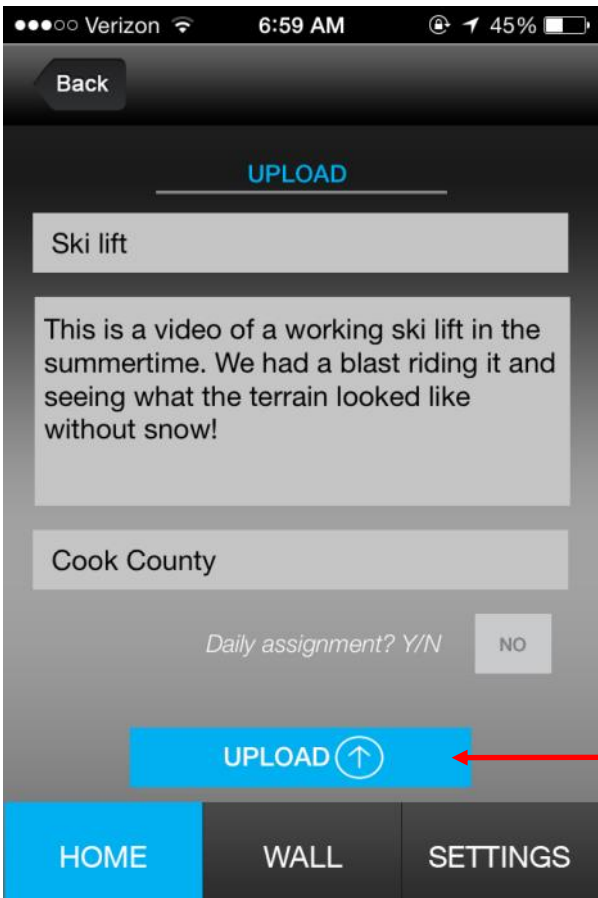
●●●○○ Verizon 6:59 AM 45%

Back

UPLOAD

Ski lift

This is a video of a working ski lift in the summertime. We had a blast riding it and seeing what the terrain looked like without snow!

Cook County

Daily assignment? Y/N NO

UPLOAD

HOME WALL SETTINGS